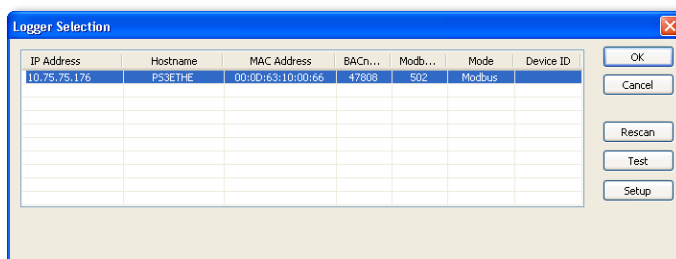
Logger Selection

| IP Address | Hostname | MAC Address | BACn... | Modb... | Mode | Device ID |
|---|---|---|---|---|---|---|
| 10.75.75.176 | PS3ETHE | 00:0D:63:10:00:66 | 47808 | 502 | Modbus | |

OK

Cancel

Rescan

Test

Setup